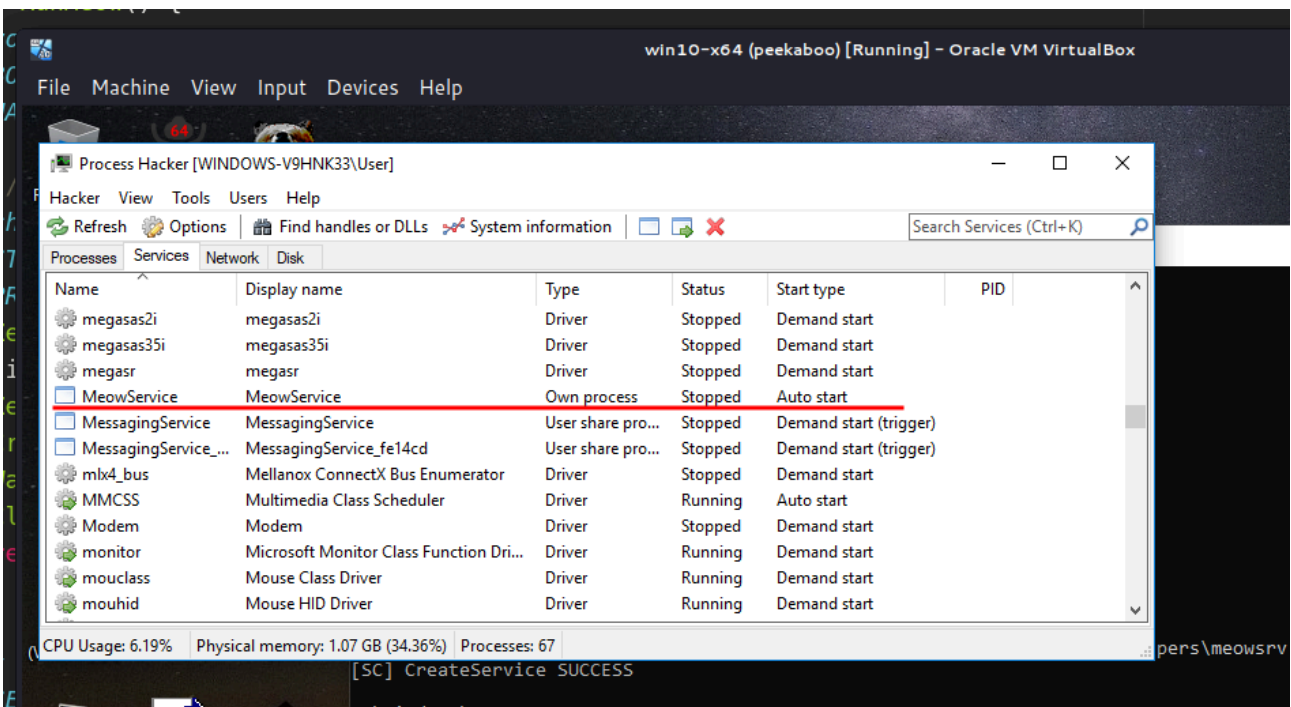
win10-x64 (peekaboo) [Running] - Oracle VM VirtualBox

File Machine View Input Devices Help

Process Hacker [WINDOWS-V9HNK33\User]

Hacker View Tools Users Help

Refresh Options Find handles or DLLs System information

Search Services (Ctrl+K)

Processes Services Network Disk

| Name | Display name | Type | Status | Start type | PID |
|---|---|---|---|---|---|
| megasas2i | megasas2i | Driver | Stopped | Demand start | |
| megasas35i | megasas35i | Driver | Stopped | Demand start | |
| megasr | megasr | Driver | Stopped | Demand start | |
| MeowService | MeowService | Own process | Stopped | Auto start | |
| MessagingService | MessagingService | User share pro... | Stopped | Demand start (trigger) | |
| MessagingService_... | MessagingService_fe14cd | User share pro... | Stopped | Demand start (trigger) | |
| mlx4_bus | Mellanox ConnectX Bus Enumerator | Driver | Stopped | Demand start | |
| MMCSS | Multimedia Class Scheduler | Driver | Running | Auto start | |
| Modem | Modem | Driver | Stopped | Demand start | |
| monitor | Microsoft Monitor Class Function Dri... | Driver | Running | Demand start | |
| mouclass | Mouse Class Driver | Driver | Running | Demand start | |
| mouhid | Mouse HID Driver | Driver | Running | Demand start | |

CPU Usage: 6.19% Physical memory: 1.07 GB (34.36%) Processes: 67

pers\meowsrv

[SC] CreateService SUCCESS